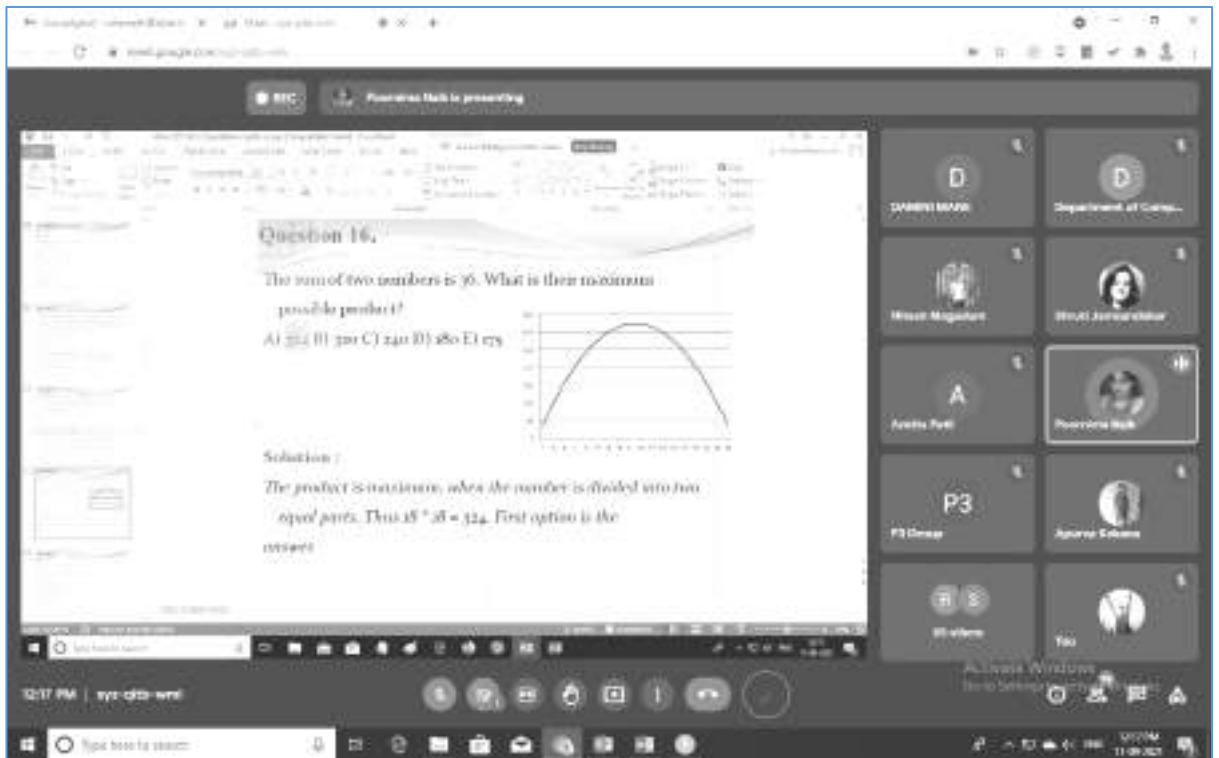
REC

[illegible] is presenting

Question 16.

The sum of two numbers is 36. What is their maximum possible product?

A) 324 B) 300 C) 240 D) 180 E) 175

Solution :

The product is maximum, when the number is divided into two equal parts. Thus 18 * 18 = 324. First option is the answer.

D
DANISH MANE

D
Department of Comp...

Mitesh Mogadam

Shruti Jamwandekar

A
Amrita Patil

Poornima Naik

P3
P3 Group

Apurva Kokane

R S
85 others

You

Activate Windows
Go to Settings to activate Windows.

12:17 PM | syz-qtts-wml

Type here to search

12:17 PM
11-09-2021